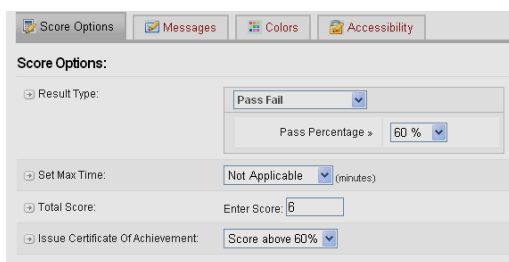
Score Options | Messages | Colors | Accessibility

Score Options:

Result Type: Pass Fail

Pass Percentage » 60 %

Set Max Time: Not Applicable (minutes)

Total Score: Enter Score: 6

Issue Certificate Of Achievement: Score above 60%